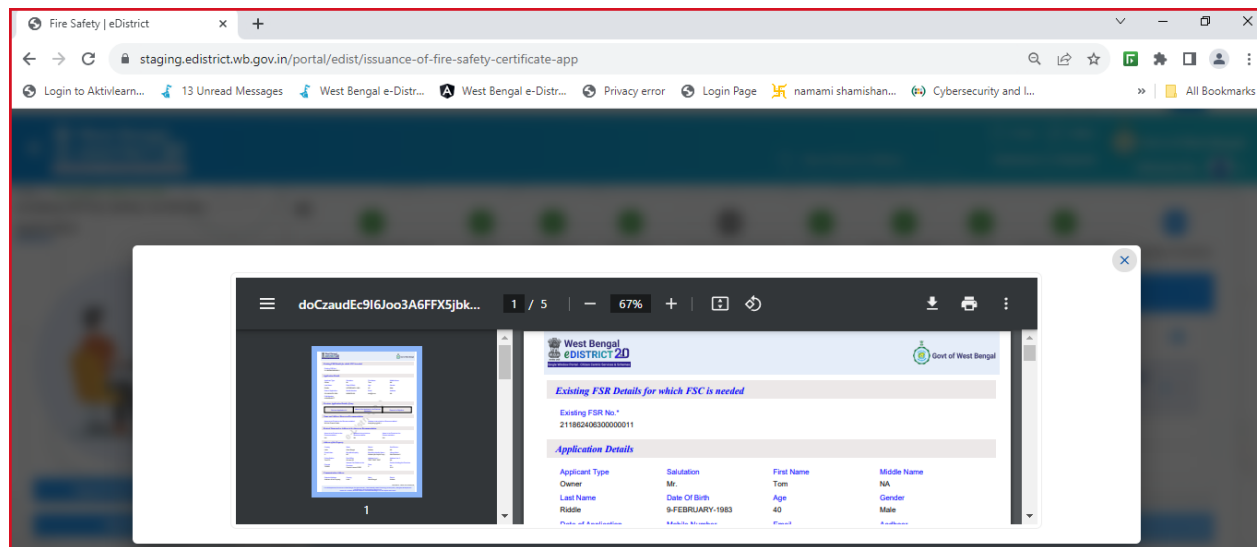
Fire Safety | eDistrict ✕ +

staging.edistrict.wb.gov.in/portal/edist/issuance-of-fire-safety-certificate-app

Login to Aktivlearn... 13 Unread Messages West Bengal e-Distr... West Bengal e-Distr... Privacy error Login Page namami shamishan... Cybersecurity and I... » All Bookmarks

doCzaudEc9I6Joo3A6FFX5jbk... 1 / 5 — 67% +

1

West Bengal eDISTRICT 2.0

Govt of West Bengal

Existing FSR Details for which FSC is needed

Existing FSR No.*
211862406300000011

Application Details

| Applicant Type | Salutation | First Name | Middle Name |
|---|---|---|---|
| Owner | Mr. | Tom | NA |
| Last Name | Date Of Birth | Age | Gender |
| Riddle | 9-FEBRUARY-1983 | 40 | Male |
| Date of Application | Mobile Number | Email | Aadhaar |